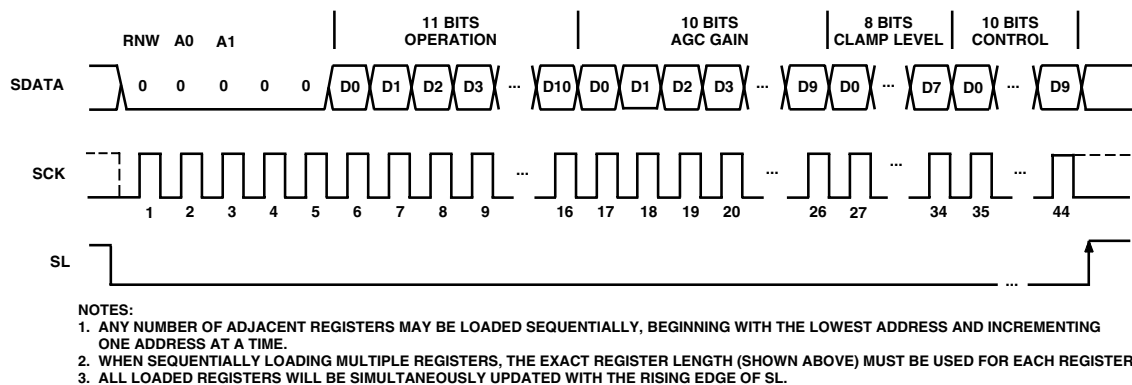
RNW A0 A1

11 BITS OPERATION

10 BITS AGC GAIN

8 BITS CLAMP LEVEL

10 BITS CONTROL

SDATA

0 0 0 0 0 D0 D1 D2 D3 ... D10 D0 D1 D2 D3 ... D9 D0 ... D7 D0 ... D9

SCK

... ... ... ...

1 2 3 4 5 6 7 8 9 16 17 18 19 20 26 27 34 35 44

SL

...

NOTES:
1. ANY NUMBER OF ADJACENT REGISTERS MAY BE LOADED SEQUENTIALLY, BEGINNING WITH THE LOWEST ADDRESS AND INCREMENTING ONE ADDRESS AT A TIME.
2. WHEN SEQUENTIALLY LOADING MULTIPLE REGISTERS, THE EXACT REGISTER LENGTH (SHOWN ABOVE) MUST BE USED FOR EACH REGISTER.
3. ALL LOADED REGISTERS WILL BE SIMULTANEOUSLY UPDATED WITH THE RISING EDGE OF SL.